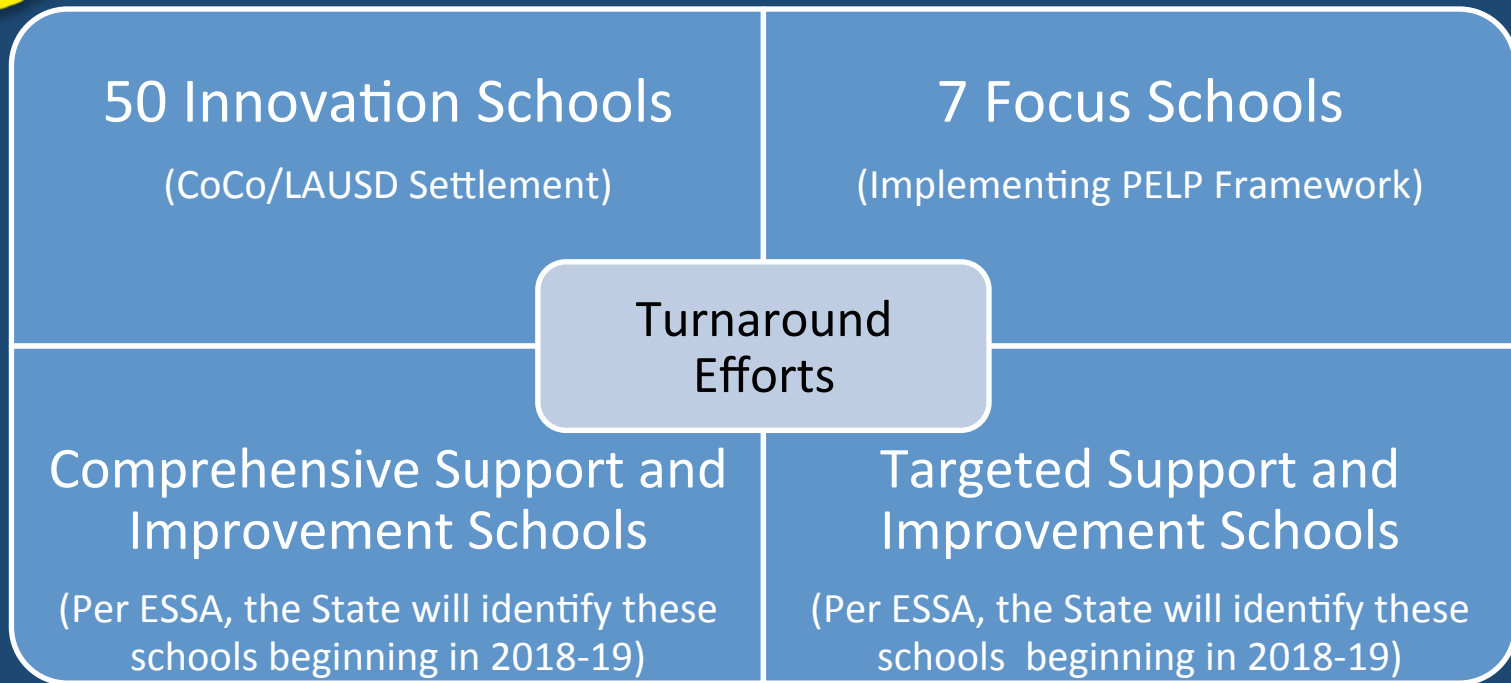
50 Innovation Schools

(CoCo/LAUSD Settlement)

7 Focus Schools

(Implementing PELP Framework)

Turnaround Efforts

Comprehensive Support and Improvement Schools

(Per ESSA, the State will identify these schools beginning in 2018-19)

Targeted Support and Improvement Schools

(Per ESSA, the State will identify these schools beginning in 2018-19)